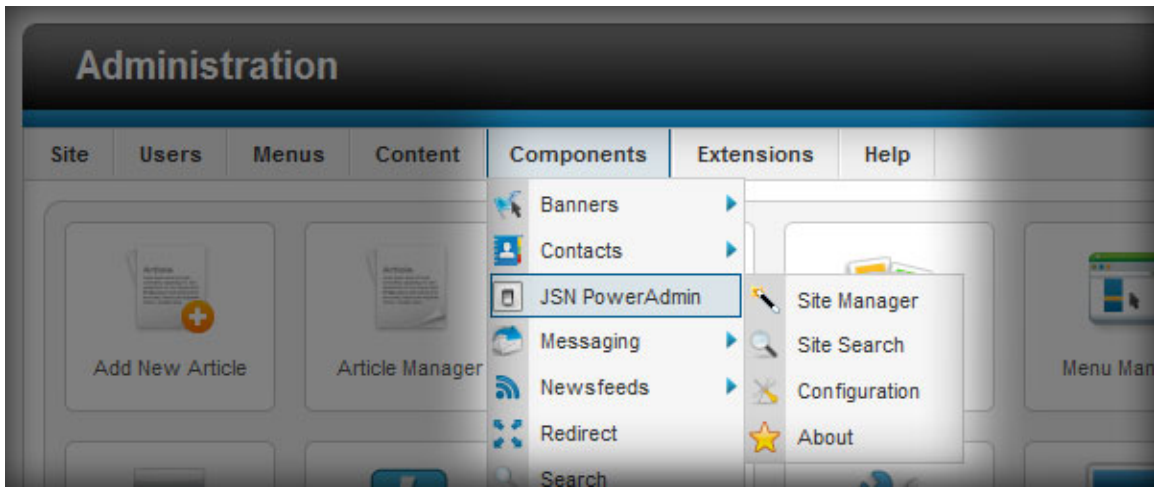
Administration

Site Users Menus Content Components Extensions Help

Banners
Contacts
JSN PowerAdmin
Messaging
Newsfeeds
Redirect
Search

Site Manager
Site Search
Configuration
About

Add New Article
Article Manager
Menu Man